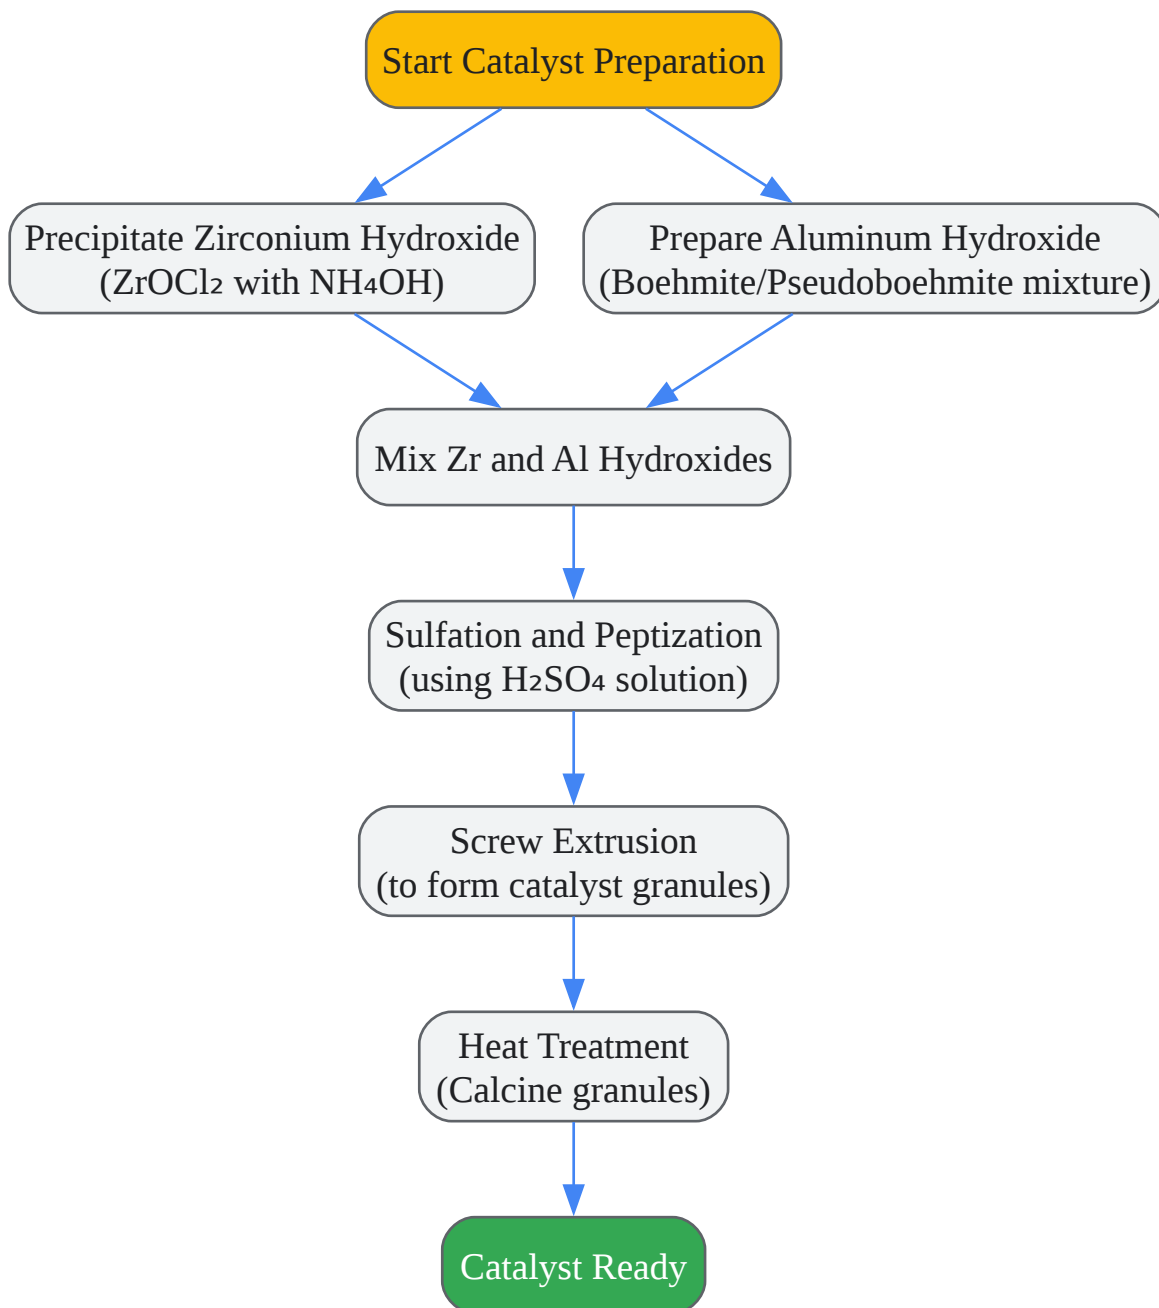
Start Catalyst Preparation

Precipitate Zirconium Hydroxide ($ZrOCl_2$ with $NH_4OH$)

Prepare Aluminum Hydroxide (Boehmite/Pseudoboehmite mixture)

Mix Zr and Al Hydroxides

Sulfation and Peptization (using $H_2SO_4$ solution)

Screw Extrusion (to form catalyst granules)

Heat Treatment (Calcine granules)

Catalyst Ready